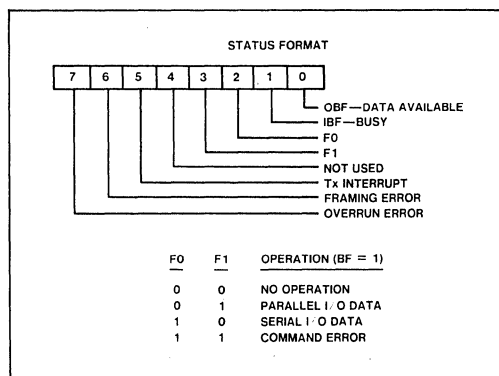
STATUS FORMAT

| 7 | 6 | 5 | 4 | 3 | 2 | 1 | 0 |
|---|---|---|---|---|---|---|---|

OBF—DATA AVAILABLE
IBF—BUSY
F0
F1
NOT USED
Tx INTERRUPT
FRAMING ERROR
OVERRUN ERROR

| F0 | F1 | OPERATION (BF = 1) |
|---|---|---|
| 0 | 0 | NO OPERATION |
| 0 | 1 | PARALLEL I/O DATA |
| 1 | 0 | SERIAL I/O DATA |
| 1 | 1 | COMMAND ERROR |